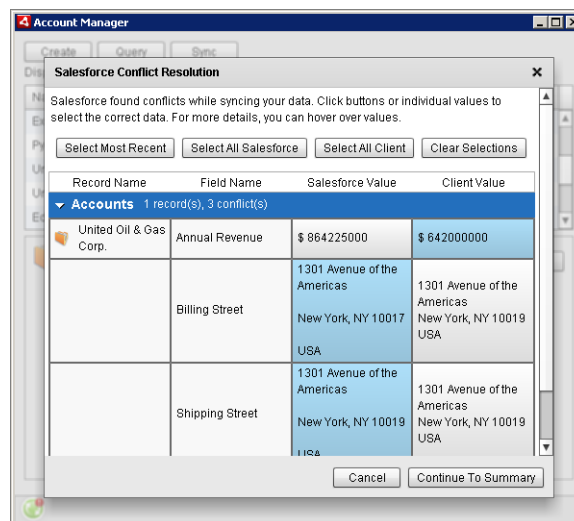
Account Manager

Create Query Sync

Salesforce Conflict Resolution

Salesforce found conflicts while syncing your data. Click buttons or individual values to select the correct data. For more details, you can hover over values.

Select Most Recent | Select All Salesforce | Select All Client | Clear Selections

| Record Name | Field Name | Salesforce Value | Client Value |
|---|---|---|---|
| **Accounts** 1 record(s), 3 conflict(s) | | | |
| United Oil & Gas Corp. | Annual Revenue | $ 864225000 | $ 642000000 |
| | Billing Street | 1301 Avenue of the Americas New York, NY 10017 USA | 1301 Avenue of the Americas New York, NY 10019 USA |
| | Shipping Street | 1301 Avenue of the Americas New York, NY 10019 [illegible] | 1301 Avenue of the Americas New York, NY 10019 USA |

Cancel | Continue To Summary